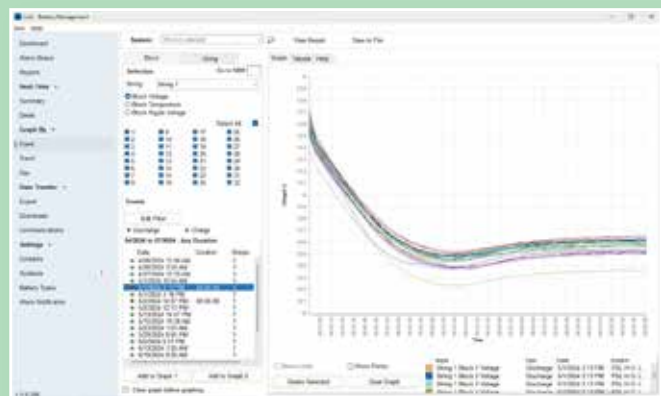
Battery Management

Dashboard
Alarm Status
Reports
Summary
Detail
Graph
Trend
Export
Downloads
Communications
Settings
Contacts
Systems
Battery Types
Alarm Notification

Block
String
Selection
String 1
Block Voltage
Block Temperature
Block Ripple Voltage
Select All

Events
Edit Filter
Discharge
Charge

Graph
Values

View Report
Save to File

Voltage
Time

Show Limits
Show Points
Delete Selected
Clear Graph

String 1 Block 1 Voltage
String 1 Block 2 Voltage
String 1 Block 3 Voltage
String 1 Block 4 Voltage
Discharge
Discharge
Discharge
Discharge

Clear graph before graphing
Add to Graph 1
Add to Graph 2